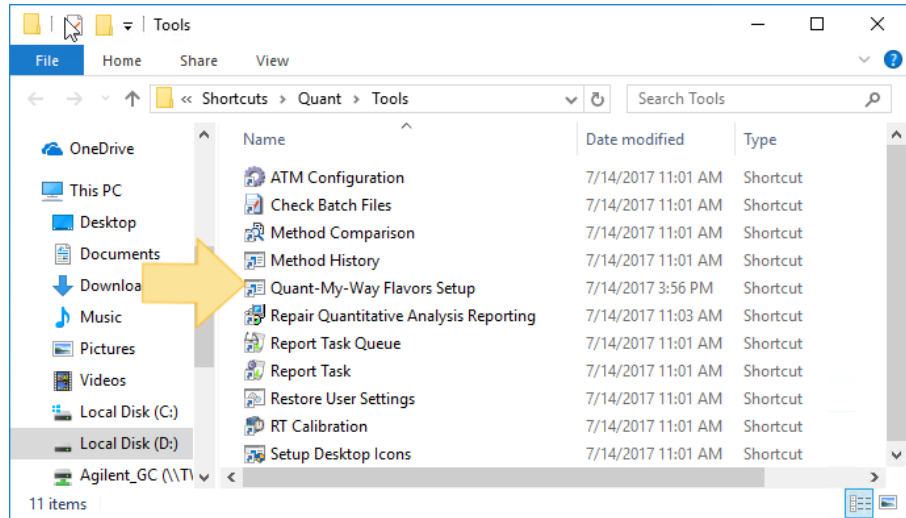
Tools

File Home Share View

« Shortcuts › Quant › Tools

Search Tools

OneDrive
This PC
Desktop
Documents
Downloa
Music
Pictures
Videos
Local Disk (C:)
Local Disk (D:)
Agilent_GC (\\T\

| Name | Date modified | Type |
|---|---|---|
| ATM Configuration | 7/14/2017 11:01 AM | Shortcut |
| Check Batch Files | 7/14/2017 11:01 AM | Shortcut |
| Method Comparison | 7/14/2017 11:01 AM | Shortcut |
| Method History | 7/14/2017 11:01 AM | Shortcut |
| Quant-My-Way Flavors Setup | 7/14/2017 3:56 PM | Shortcut |
| Repair Quantitative Analysis Reporting | 7/14/2017 11:03 AM | Shortcut |
| Report Task Queue | 7/14/2017 11:01 AM | Shortcut |
| Report Task | 7/14/2017 11:01 AM | Shortcut |
| Restore User Settings | 7/14/2017 11:01 AM | Shortcut |
| RT Calibration | 7/14/2017 11:01 AM | Shortcut |
| Setup Desktop Icons | 7/14/2017 11:01 AM | Shortcut |

11 items